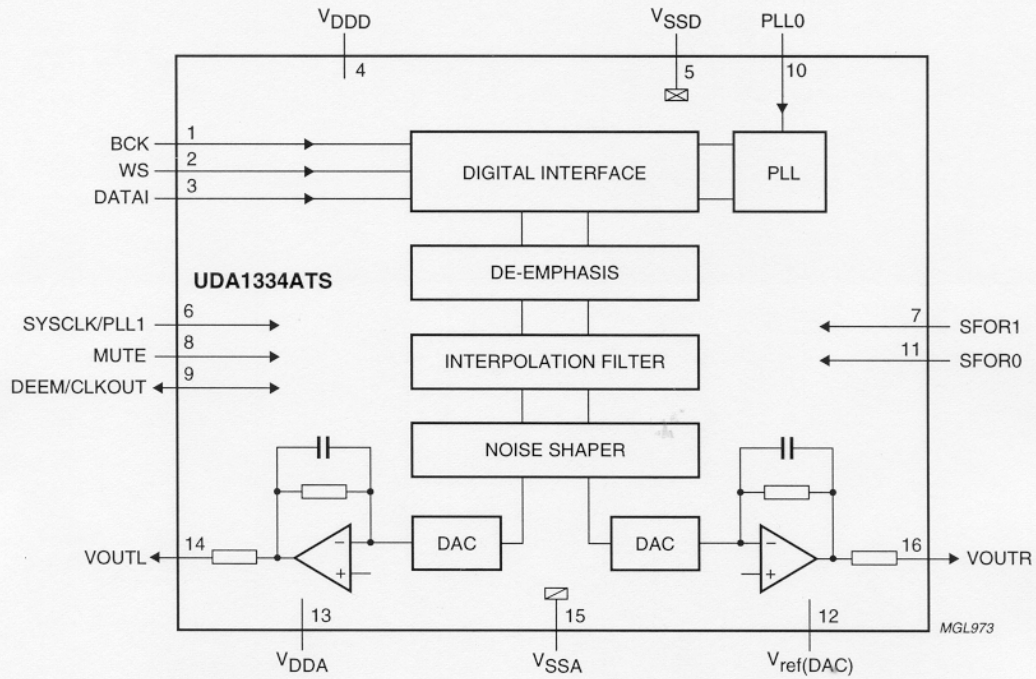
$V_{DDD}$
4
$V_{SSD}$
5
PLL0
10

BCK 1
WS 2
DATAI 3

DIGITAL INTERFACE

PLL

UDA1334ATS

DE-EMPHASIS

SYSCLK/PLL1 6
MUTE 8
DEEM/CLKOUT 9

INTERPOLATION FILTER

7 SFOR1
11 SFOR0

NOISE SHAPER

VOUTL 14
DAC
DAC
16 VOUTR

13
$V_{DDA}$
15
$V_{SSA}$
12
$V_{ref(DAC)}$

MGL973